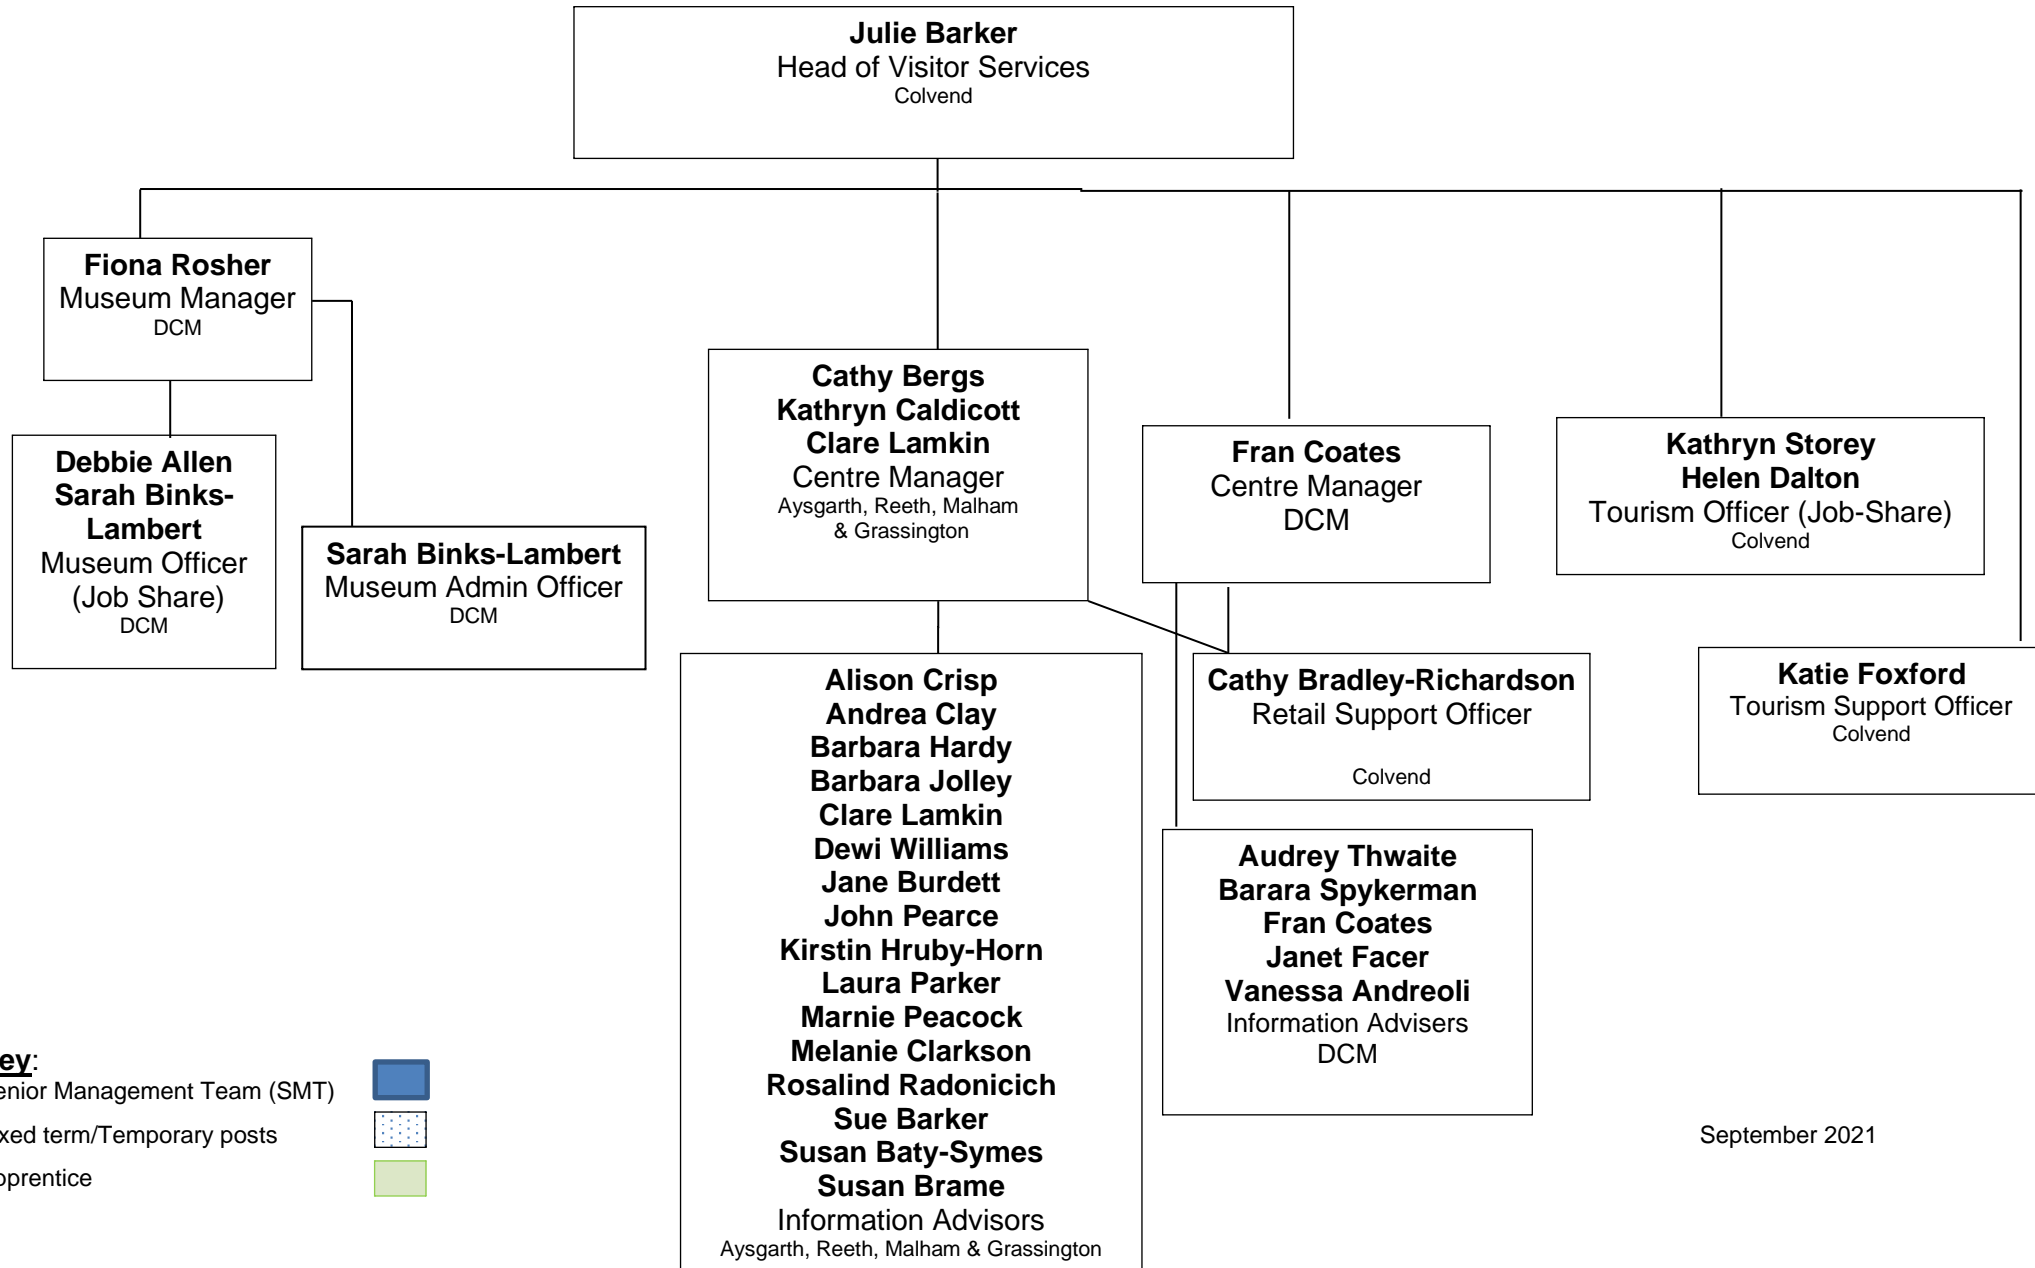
**Julie Barker**
Head of Visitor Services
Colvend

**Fiona Rosher**
Museum Manager
DCM

**Debbie Allen**
**Sarah Binks-Lambert**
Museum Officer (Job Share)
DCM

**Sarah Binks-Lambert**
Museum Admin Officer
DCM

**Cathy Bergs**
**Kathryn Caldicott**
**Clare Lamkin**
Centre Manager
Aysgarth, Reeth, Malham & Grassington

**Alison Crisp**
**Andrea Clay**
**Barbara Hardy**
**Barbara Jolley**
**Clare Lamkin**
**Dewi Williams**
**Jane Burdett**
**John Pearce**
**Kirstin Hruby-Horn**
**Laura Parker**
**Marnie Peacock**
**Melanie Clarkson**
**Rosalind Radonicich**
**Sue Barker**
**Susan Baty-Symes**
**Susan Brame**
Information Advisors
Aysgarth, Reeth, Malham & Grassington

**Fran Coates**
Centre Manager
DCM

**Cathy Bradley-Richardson**
Retail Support Officer
Colvend

**Audrey Thwaite**
**Barara Spykerman**
**Fran Coates**
**Janet Facer**
**Vanessa Andreoli**
Information Advisers
DCM

**Kathryn Storey**
**Helen Dalton**
Tourism Officer (Job-Share)
Colvend

**Katie Foxford**
Tourism Support Officer
Colvend

ey:
enior Management Team (SMT)
xed term/Temporary posts
pprentice

September 2021